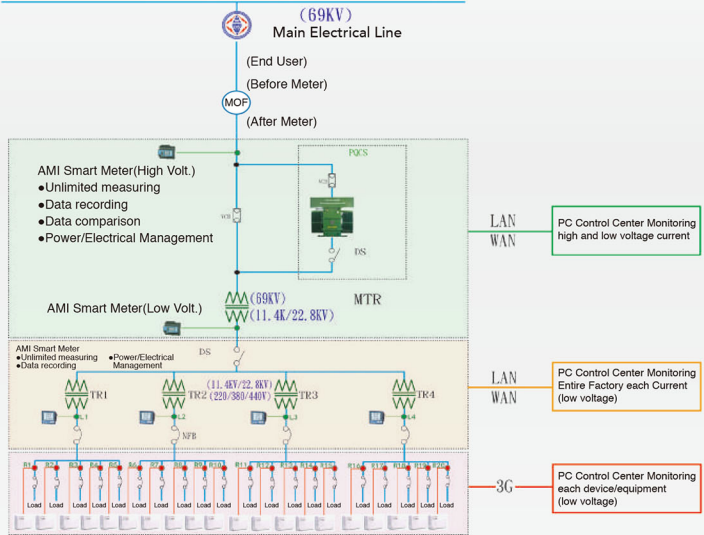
(69KV)
Main Electrical Line

(End User)
(Before Meter)
MOF
(After Meter)

AMI Smart Meter(High Volt.)
●Unlimited measuring
●Data recording
●Data comparison
●Power/Electrical Management

PQCS
VCB
DS

LAN
WAN

PC Control Center Monitoring high and low voltage current

AMI Smart Meter(Low Volt.)
(69KV)
(11.4K/22.8KV)
MTR

AMI Smart Meter
●Unlimited measuring
●Data recording
●Power/Electrical Management

DS
(11.4KV/22.8KV)
(220/380/440V)
TR1
TR2
TR3
TR4
L1
L2
L3
L4
NFB

LAN
WAN

PC Control Center Monitoring Entire Factory each Current (low voltage)

B1 B2 B3 B4 B5 B6 B7 B8 B9 B10 B11 B12 B13 B14 B15 B16 B17 B18 B19 B20

Load Load Load Load Load Load Load Load Load Load Load Load Load Load Load Load Load Load Load Load

3G

PC Control Center Monitoring each device/equipment (low voltage)